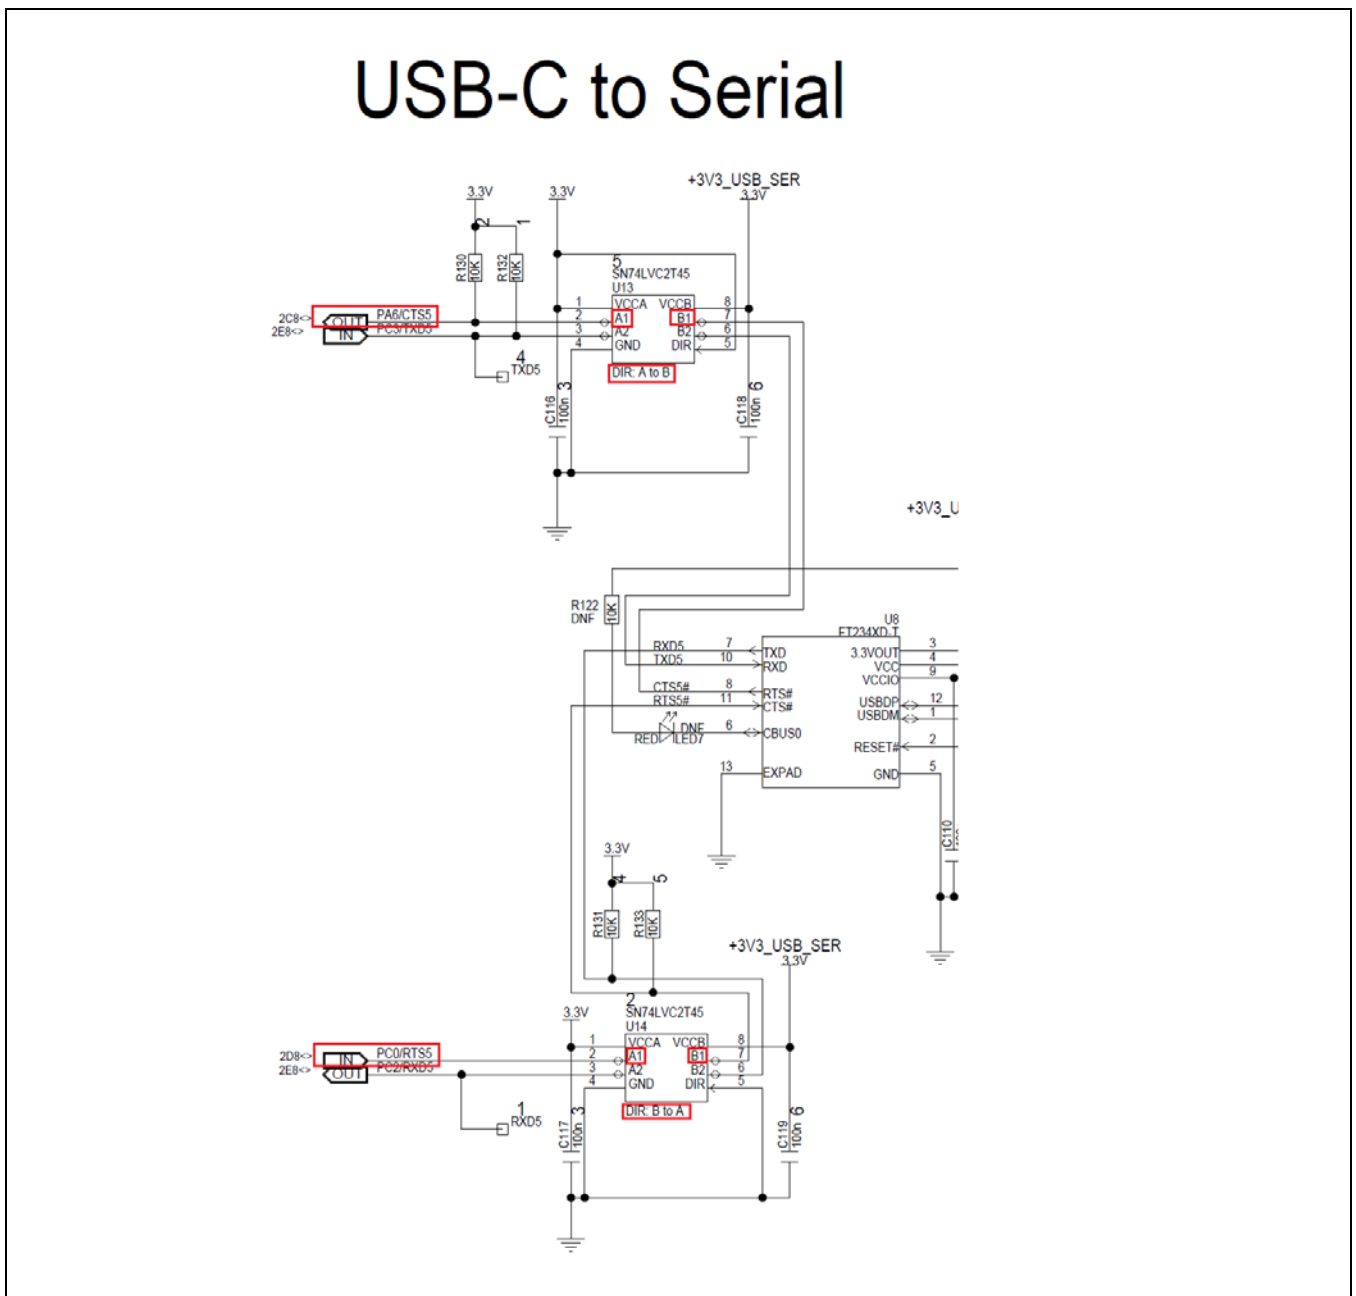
USB-C to Serial

3.3V
3.3V
+3V3_USB_SER
3.3V
2
1
R130
10K
R132
10K
5
SN74LVC2T45
U13
2C8<>
2E8<>
OUT
IN
PA6/CTS5
PC5/TXD5
1
2
3
4
VCCA
A1
A2
GND
VCCB
B1
B2
DIR
8
7
6
5
4
TXD5
DIR: A to B
C116
100n
3
C118
100n
6

+3V3_U

R122
DNF
10K
U8
FT234XD-T
RXD5
TXD5
7
10
TXD
RXD
CTS5#
RTS5#
8
11
RTS#
CTS#
DNF
6
RED
LED7
CBUS0
13
EXPAD
3.3VOUT
VCC
VCCIO
3
4
9
USBDP
USBDM
12
1
RESET#
2
GND
5
C110

3.3V
4
5
R131
10K
R133
10K
+3V3_USB_SER
3.3V
2
SN74LVC2T45
U14
3.3V
2D8<>
2E8<>
IN
OUT
PC0/RTS5
PC2/RXD5
1
2
3
4
VCCA
A1
A2
GND
VCCB
B1
B2
DIR
8
7
6
5
1
RXD5
DIR: B to A
C117
100n
3
C119
100n
6